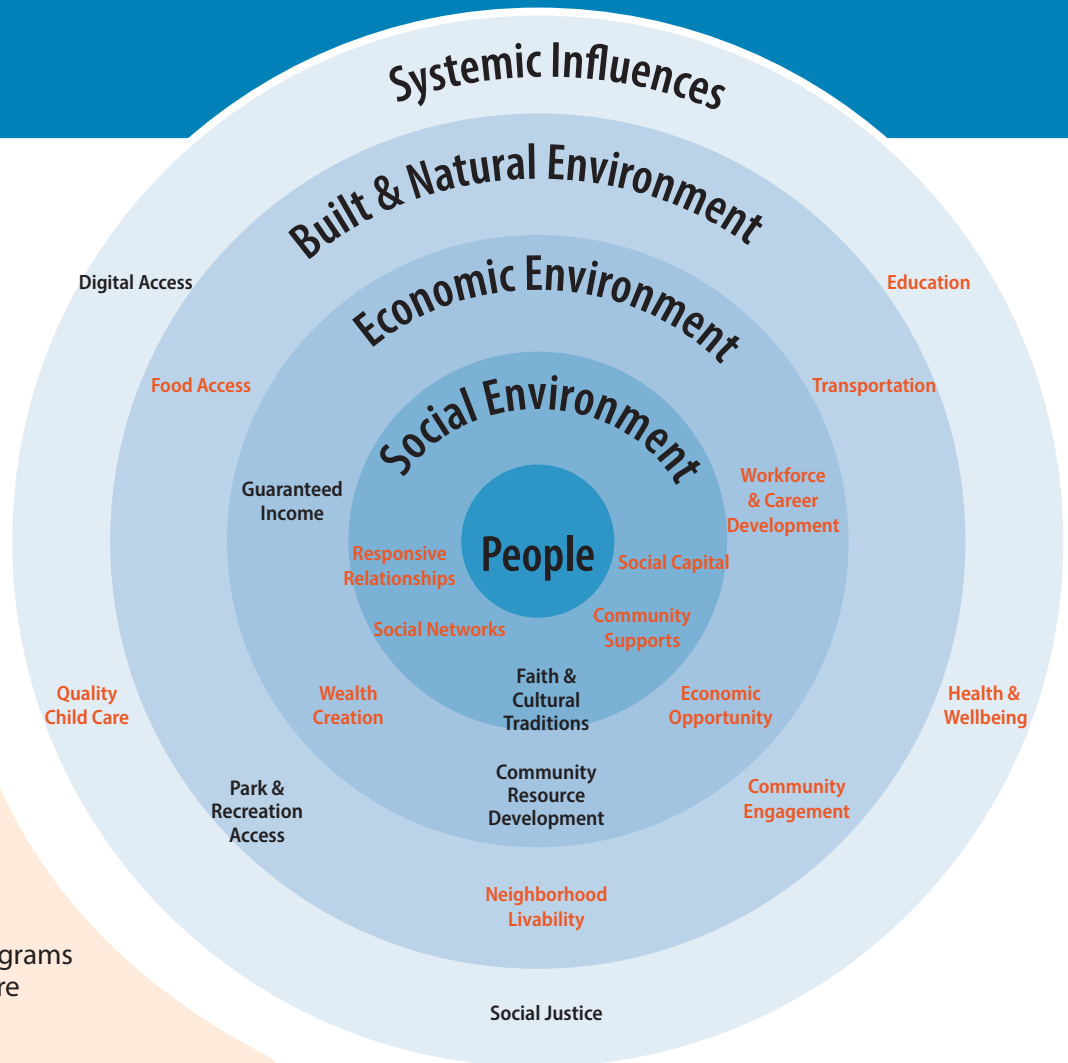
Systemic Influences

Built & Natural Environment

Economic Environment

Social Environment

People

Digital Access

Education

Food Access

Transportation

Guaranteed Income

Workforce & Career Development

Responsive Relationships

Social Capital

Social Networks

Community Supports

Faith & Cultural Traditions

Quality Child Care

Wealth Creation

Economic Opportunity

Health & Wellbeing

Park & Recreation Access

Community Resource Development

Community Engagement

Neighborhood Livability

grams
re

Social Justice